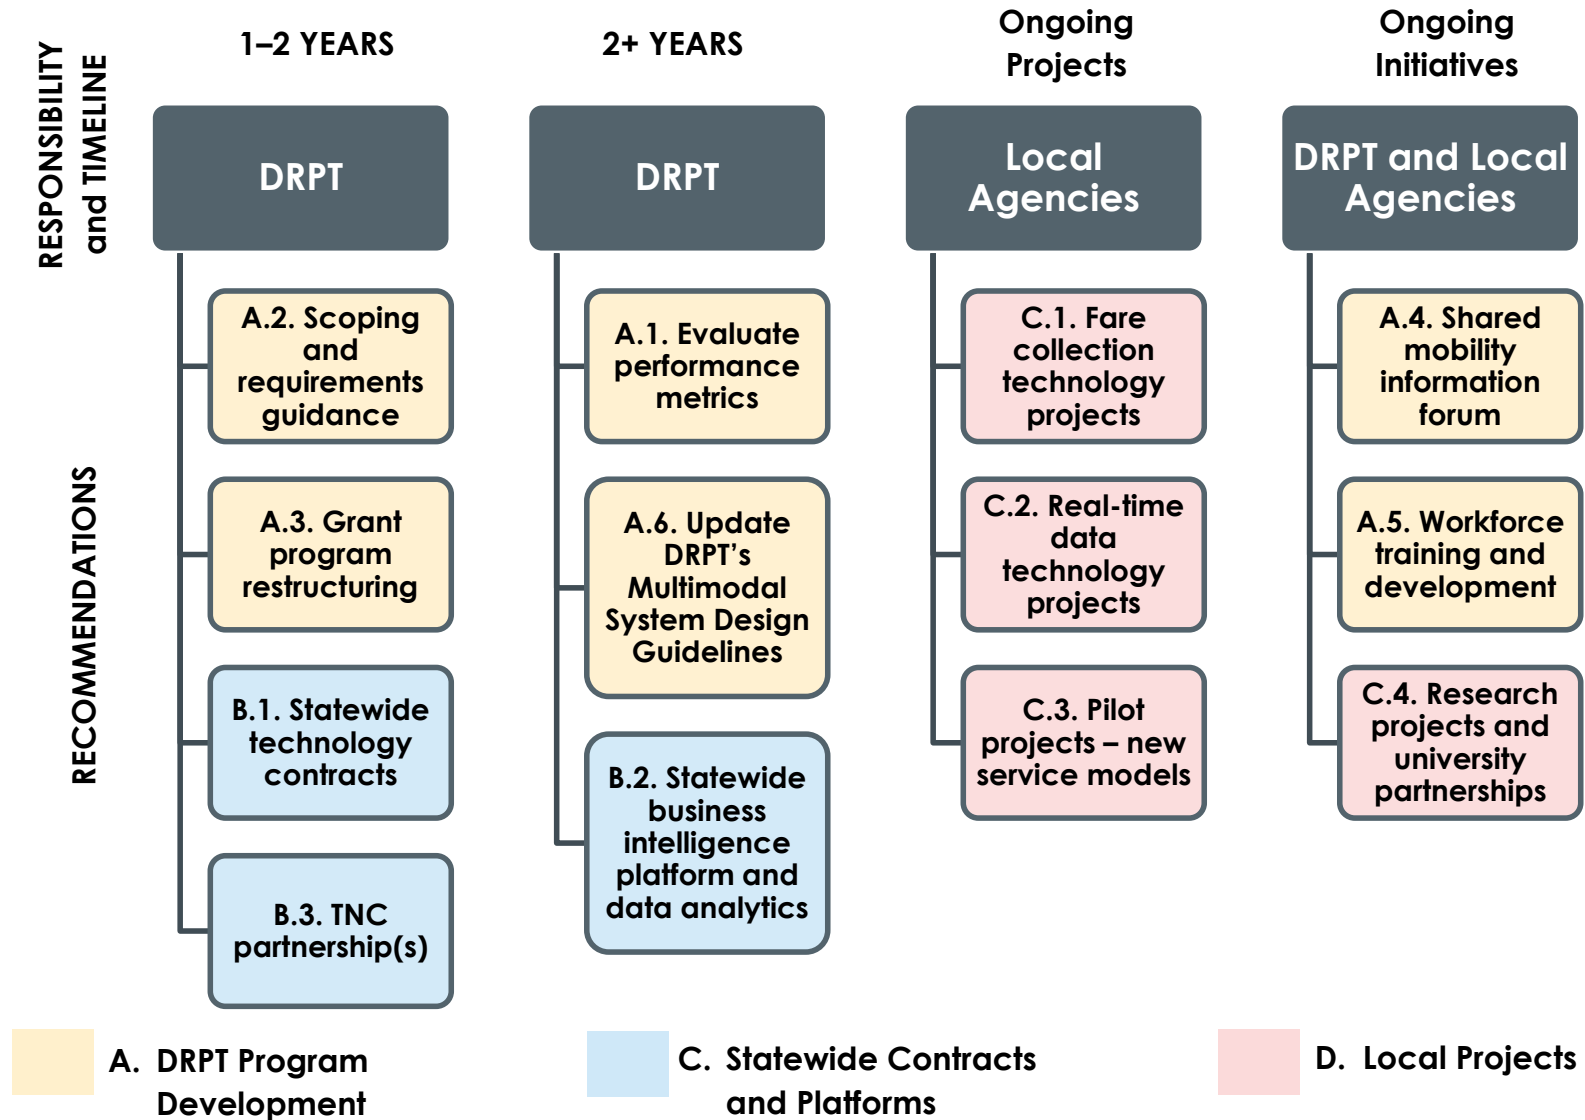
RESPONSIBILITY and TIMELINE

1–2 YEARS

2+ YEARS

Ongoing Projects

Ongoing Initiatives

DRPT

DRPT

Local Agencies

DRPT and Local Agencies

RECOMMENDATIONS

A.2. Scoping and requirements guidance

A.3. Grant program restructuring

B.1. Statewide technology contracts

B.3. TNC partnership(s)

A.1. Evaluate performance metrics

A.6. Update DRPT's Multimodal System Design Guidelines

B.2. Statewide business intelligence platform and data analytics

C.1. Fare collection technology projects

C.2. Real-time data technology projects

C.3. Pilot projects – new service models

A.4. Shared mobility information forum

A.5. Workforce training and development

C.4. Research projects and university partnerships

A. DRPT Program Development

C. Statewide Contracts and Platforms

D. Local Projects